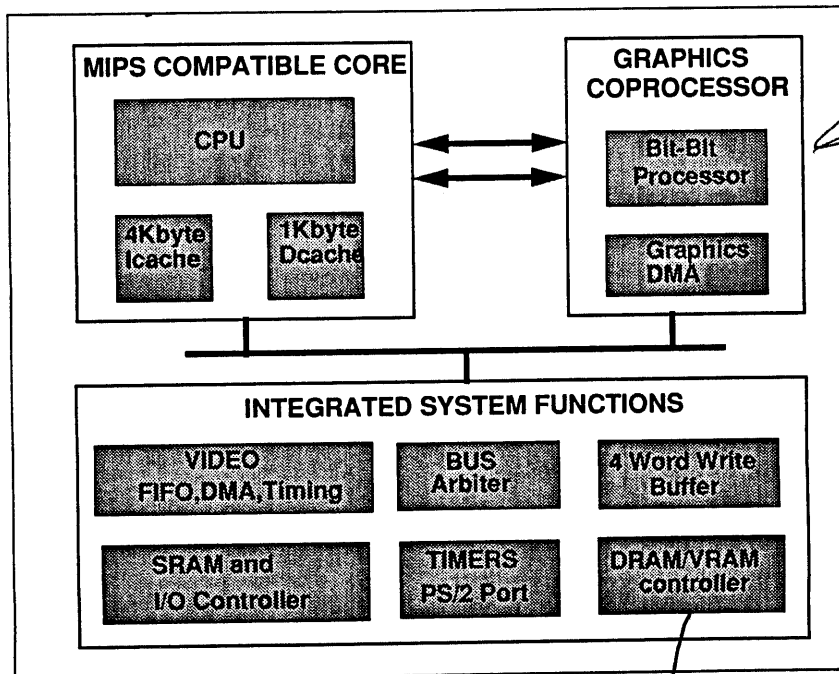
MIPS COMPATIBLE CORE

CPU

4Kbyte Icache

1Kbyte Dcache

GRAPHICS COPROCESSOR

Bit-Blt Processor

Graphics DMA

INTEGRATED SYSTEM FUNCTIONS

VIDEO FIFO,DMA,Timing

BUS Arbiter

4 Word Write Buffer

SRAM and I/O Controller

TIMERS PS/2 Port

DRAM/VRAM controller